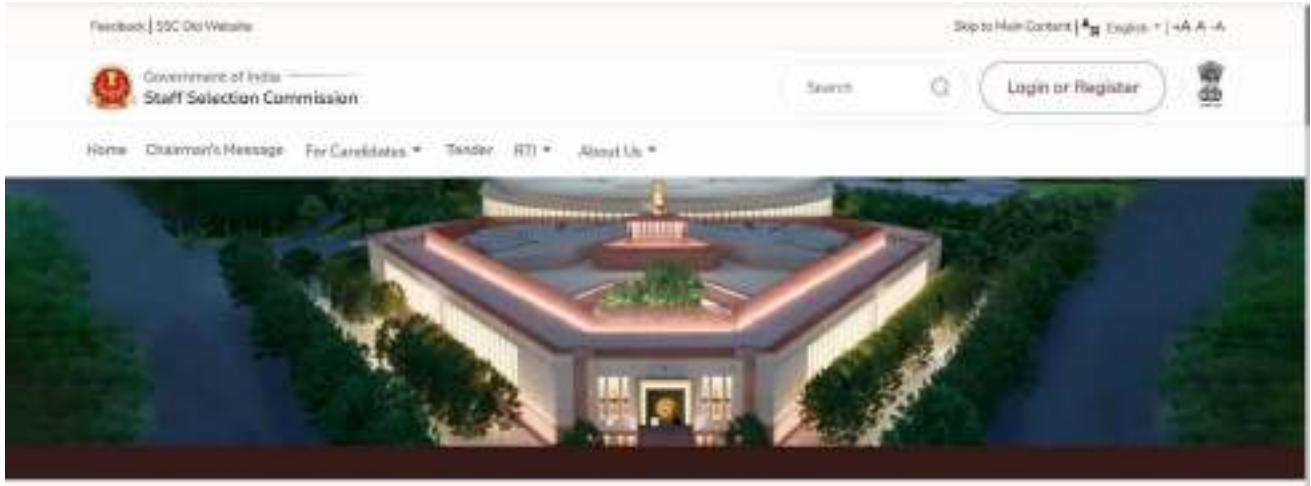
Feedback | SSC Old Website

Skip to Main Content | English ▾ | +A A -A

Government of India
Staff Selection Commission

Search

Login or Register

Home Chairman's Message For Candidates ▾ Tender RTI ▾ About Us ▾